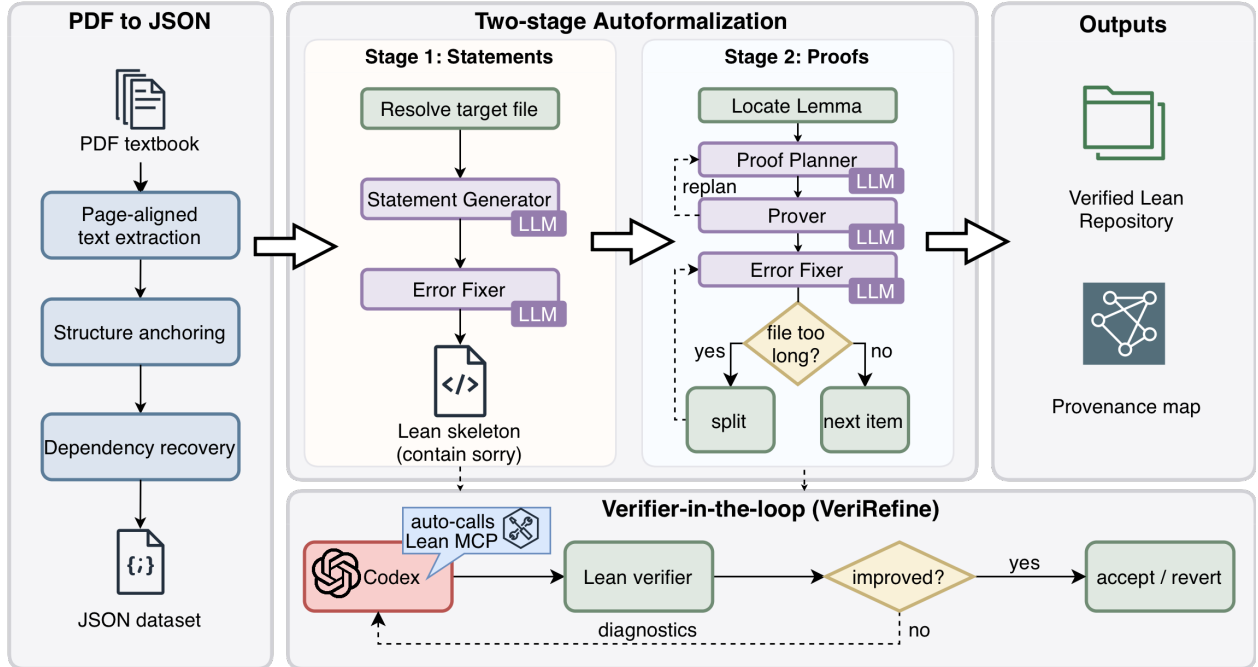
PDF to JSON

PDF textbook

Page-aligned text extraction

Structure anchoring

Dependency recovery

{;}

JSON dataset

Two-stage Autoformalization

Stage 1: Statements

Resolve target file

Statement Generator

LLM

Error Fixer

LLM

</>

Lean skeleton (contain sorry)

Stage 2: Proofs

Locate Lemma

Proof Planner

LLM

replan

Prover

LLM

Error Fixer

LLM

file too long?

yes

no

split

next item

Outputs

Verified Lean Repository

Provenance map

Verifier-in-the-loop (VeriRefine)

auto-calls Lean MCP

Codex

Lean verifier

improved?

yes

no

accept / revert

diagnostics